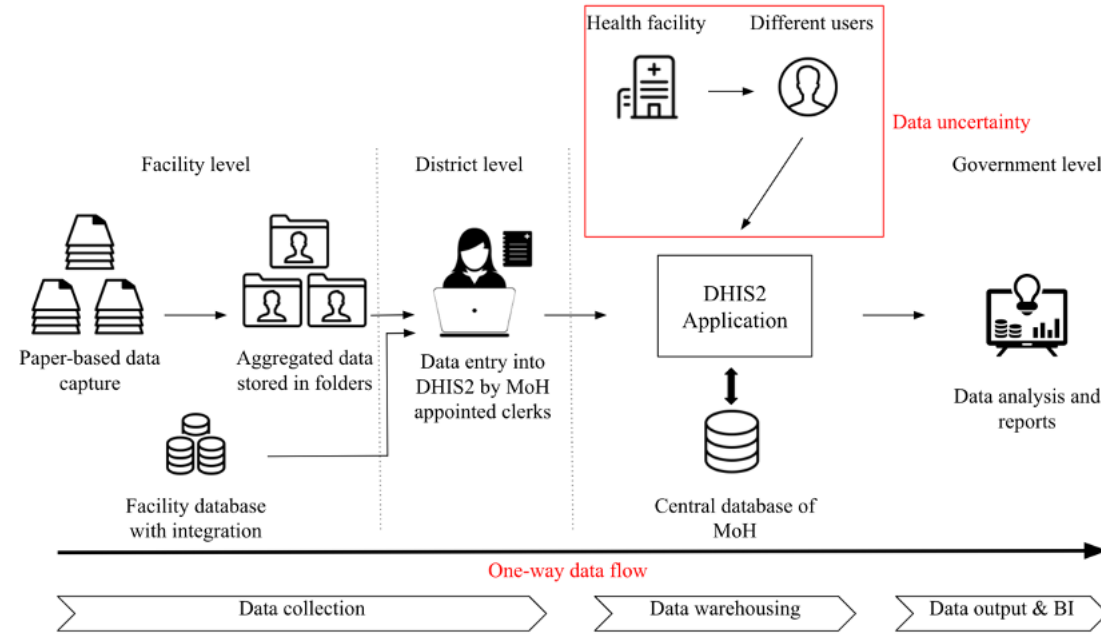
Health facility

Different users

Data uncertainty

Facility level

District level

Government level

Paper-based data capture

Aggregated data stored in folders

Data entry into DHIS2 by MoH appointed clerks

DHIS2 Application

Data analysis and reports

Facility database with integration

Central database of MoH

One-way data flow

Data collection

Data warehousing

Data output & BI